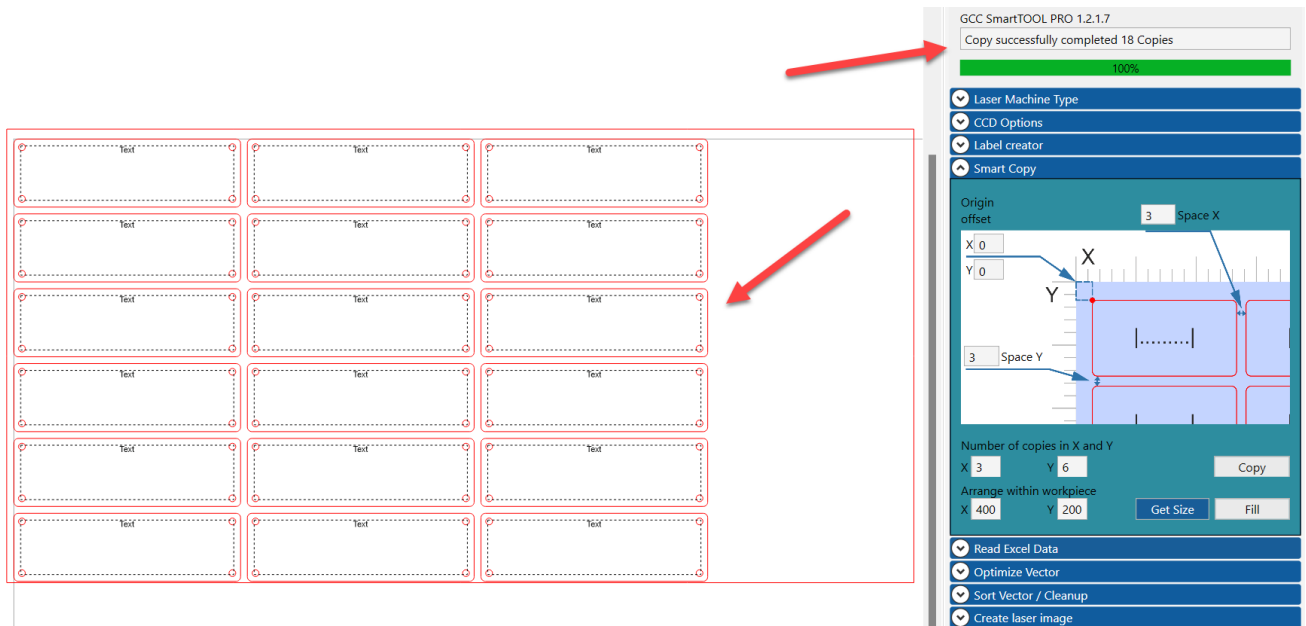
Text Text Text
Text Text Text
Text Text Text
Text Text Text
Text Text Text
Text Text Text

GCC SmartTOOL PRO 1.2.1.7

Copy successfully completed 18 Copies

100%

Laser Machine Type

CCD Options

Label creator

Smart Copy

Origin offset

3 Space X

X 0

Y 0

X

Y

3 Space Y

Number of copies in X and Y

X 3 Y 6 Copy

Arrange within workpiece

X 400 Y 200 Get Size Fill

Read Excel Data

Optimize Vector

Sort Vector / Cleanup

Create laser image